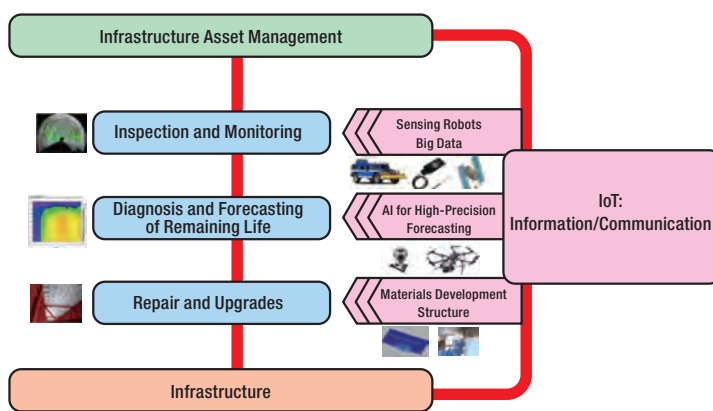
Infrastructure Asset Management

Inspection and Monitoring

Sensing Robots
Big Data

Diagnosis and Forecasting of Remaining Life

AI for High-Precision Forecasting

IoT:
Information/Communication

Repair and Upgrades

Materials Development
Structure

Infrastructure